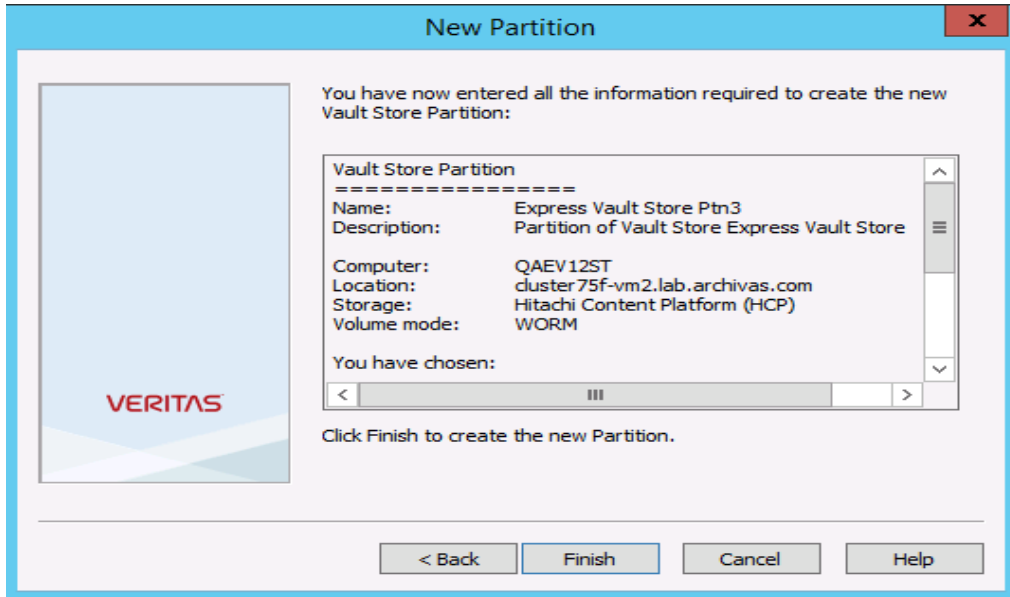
New Partition

x

VERITAS

You have now entered all the information required to create the new Vault Store Partition:

Vault Store Partition
================
Name: Express Vault Store Ptn3
Description: Partition of Vault Store Express Vault Store

Computer: QAEV12ST
Location: cluster75f-vm2.lab.archivas.com
Storage: Hitachi Content Platform (HCP)
Volume mode: WORM

You have chosen:

Click Finish to create the new Partition.

< Back | Finish | Cancel | Help